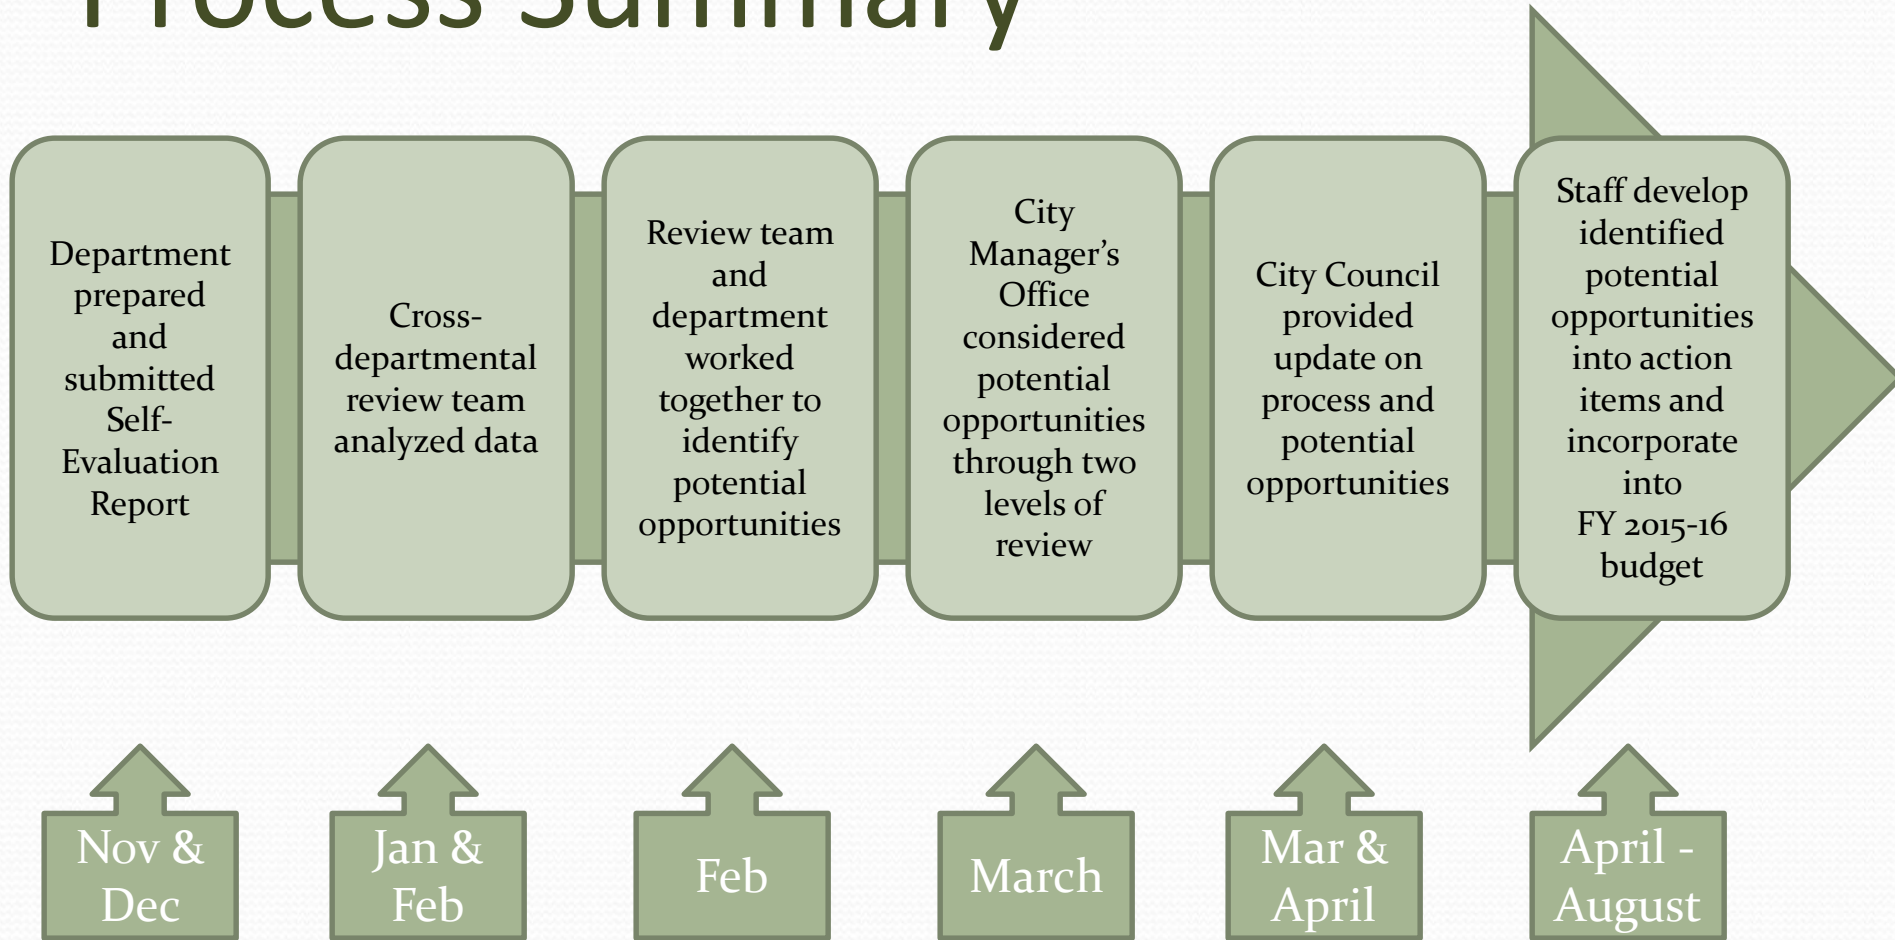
Process Summary

Department prepared and submitted Self-Evaluation Report

Cross-departmental review team analyzed data

Review team and department worked together to identify potential opportunities

City Manager's Office considered potential opportunities through two levels of review

City Council provided update on process and potential opportunities

Staff develop identified potential opportunities into action items and incorporate into FY 2015-16 budget

Nov & Dec

Jan & Feb

Feb

March

Mar & April

April - August